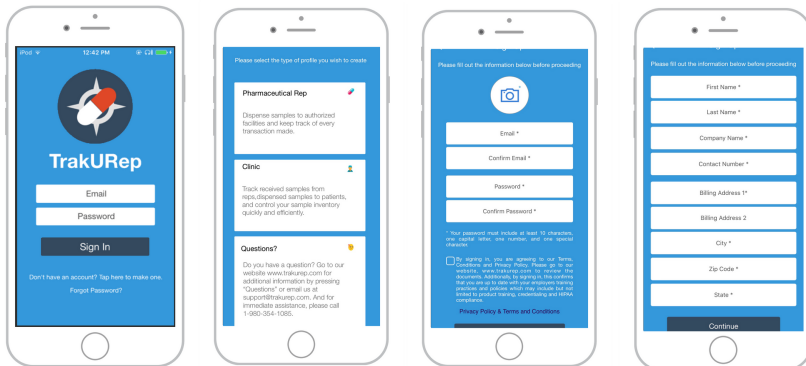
iPod 12:42 PM

TrakURep

Email

Password

Sign In

Don't have an account? Tap here to make one.

Forgot Password?

Please select the type of profile you wish to create

Pharmaceutical Rep

Dispense samples to authorized facilities and keep track of every transaction made.

Clinic

Track received samples from reps,dispensed samples to patients, and control your sample inventory quickly and efficiently.

Questions?

Do you have a question? Go to our website www.trakurep.com for additional information by pressing "Questions" or email us at support@trakurep.com. And for immediate assistance, please call 1-980-354-1085.

Please fill out the information below before proceeding

Email *

Confirm Email *

Password *

Confirm Password *

* Your password must include at least 10 characters, one capital letter, one number, and one special character

By signing in, you are agreeing to our Terms, Conditions and Privacy Policy. Please go to our website, www.trakurep.com to review the documents. Additionally, by signing in, this confirms that you are up to date with your employers training practices and policies which may include but not limited to product training, credentialing and HIPAA compliance.

Privacy Policy & Terms and Conditions

Please fill out the information below before proceeding

First Name *

Last Name *

Company Name *

Contact Number *

Billing Address 1*

Billing Address 2

City *

Zip Code *

State *

Continue